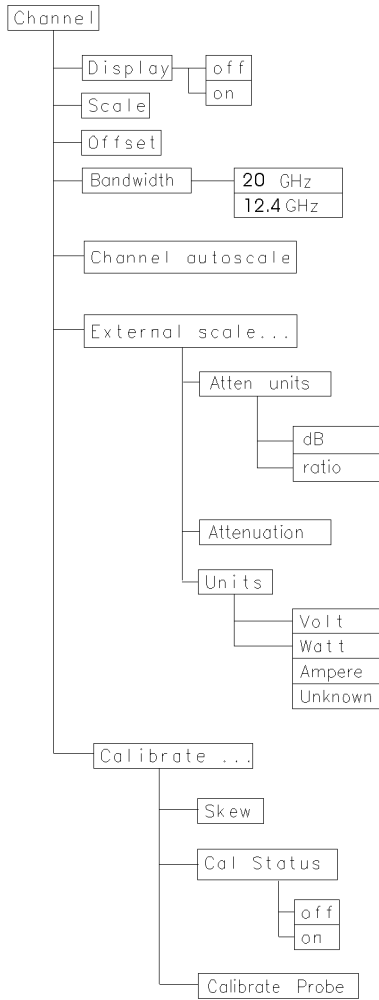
Channel

Display

off

on

Scale

Offset

Bandwidth

20 GHz

12.4 GHz

Channel autoscale

External scale...

Atten units

dB

ratio

Attenuation

Units

Volt

Watt

Ampere

Unknown

Calibrate ...

Skew

Cal Status

off

on

Calibrate Probe